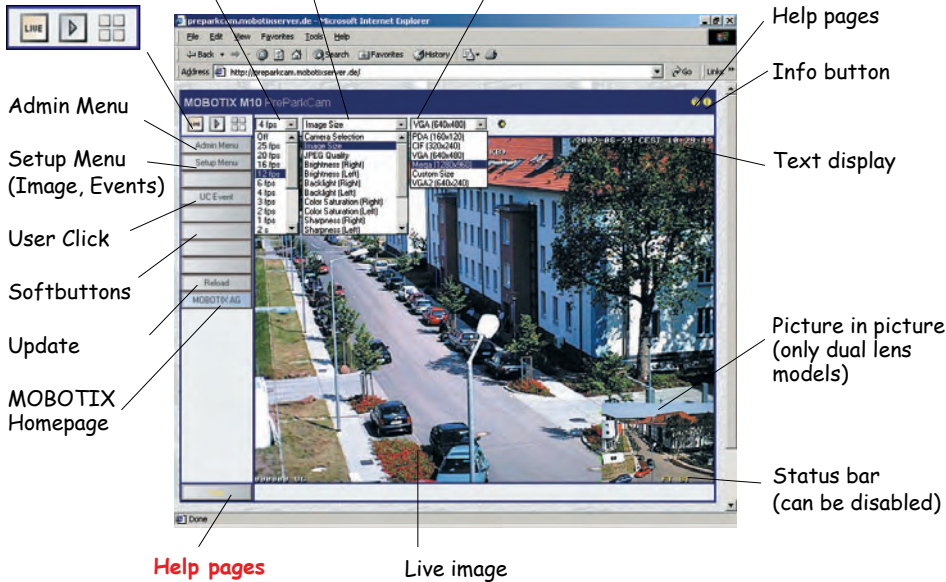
LIVE

preparkcam.mobotixserver.de - Microsoft Internet Explorer

File Edit View Favorites Tools Help

Back Search Favorites History

Address http://preparkcam.mobotixserver.de/

Go Links

MOBOTIX M10 PreParkCam

Help pages

Info button

Admin Menu

Setup Menu (Image, Events)

User Click

Softbuttons

Update

MOBOTIX Homepage

Text display

Picture in picture (only dual lens models)

Status bar (can be disabled)

Help pages

Live image

4 fps

Off
25 fps
20 fps
16 fps
12 fps
6 fps
4 fps
3 fps
2 fps
1 fps
2 s

Image Size

Camera Selection
Image Size
JPEG Quality
Brightness (Right)
Brightness (Left)
Backlight (Right)
Backlight (Left)
Color Saturation (Right)
Color Saturation (Left)
Sharpness (Right)
Sharpness (Left)

VGA (640x480)

PDA (160x120)
CIF (320x240)
VGA (640x480)
Mega (1280x960)
Custom Size
VGA2 (640x240)

Admin Menu

Setup Menu

UC Event

Reload

MOBOTIX AG

2002-06-25 CEST 10:28:10

Done